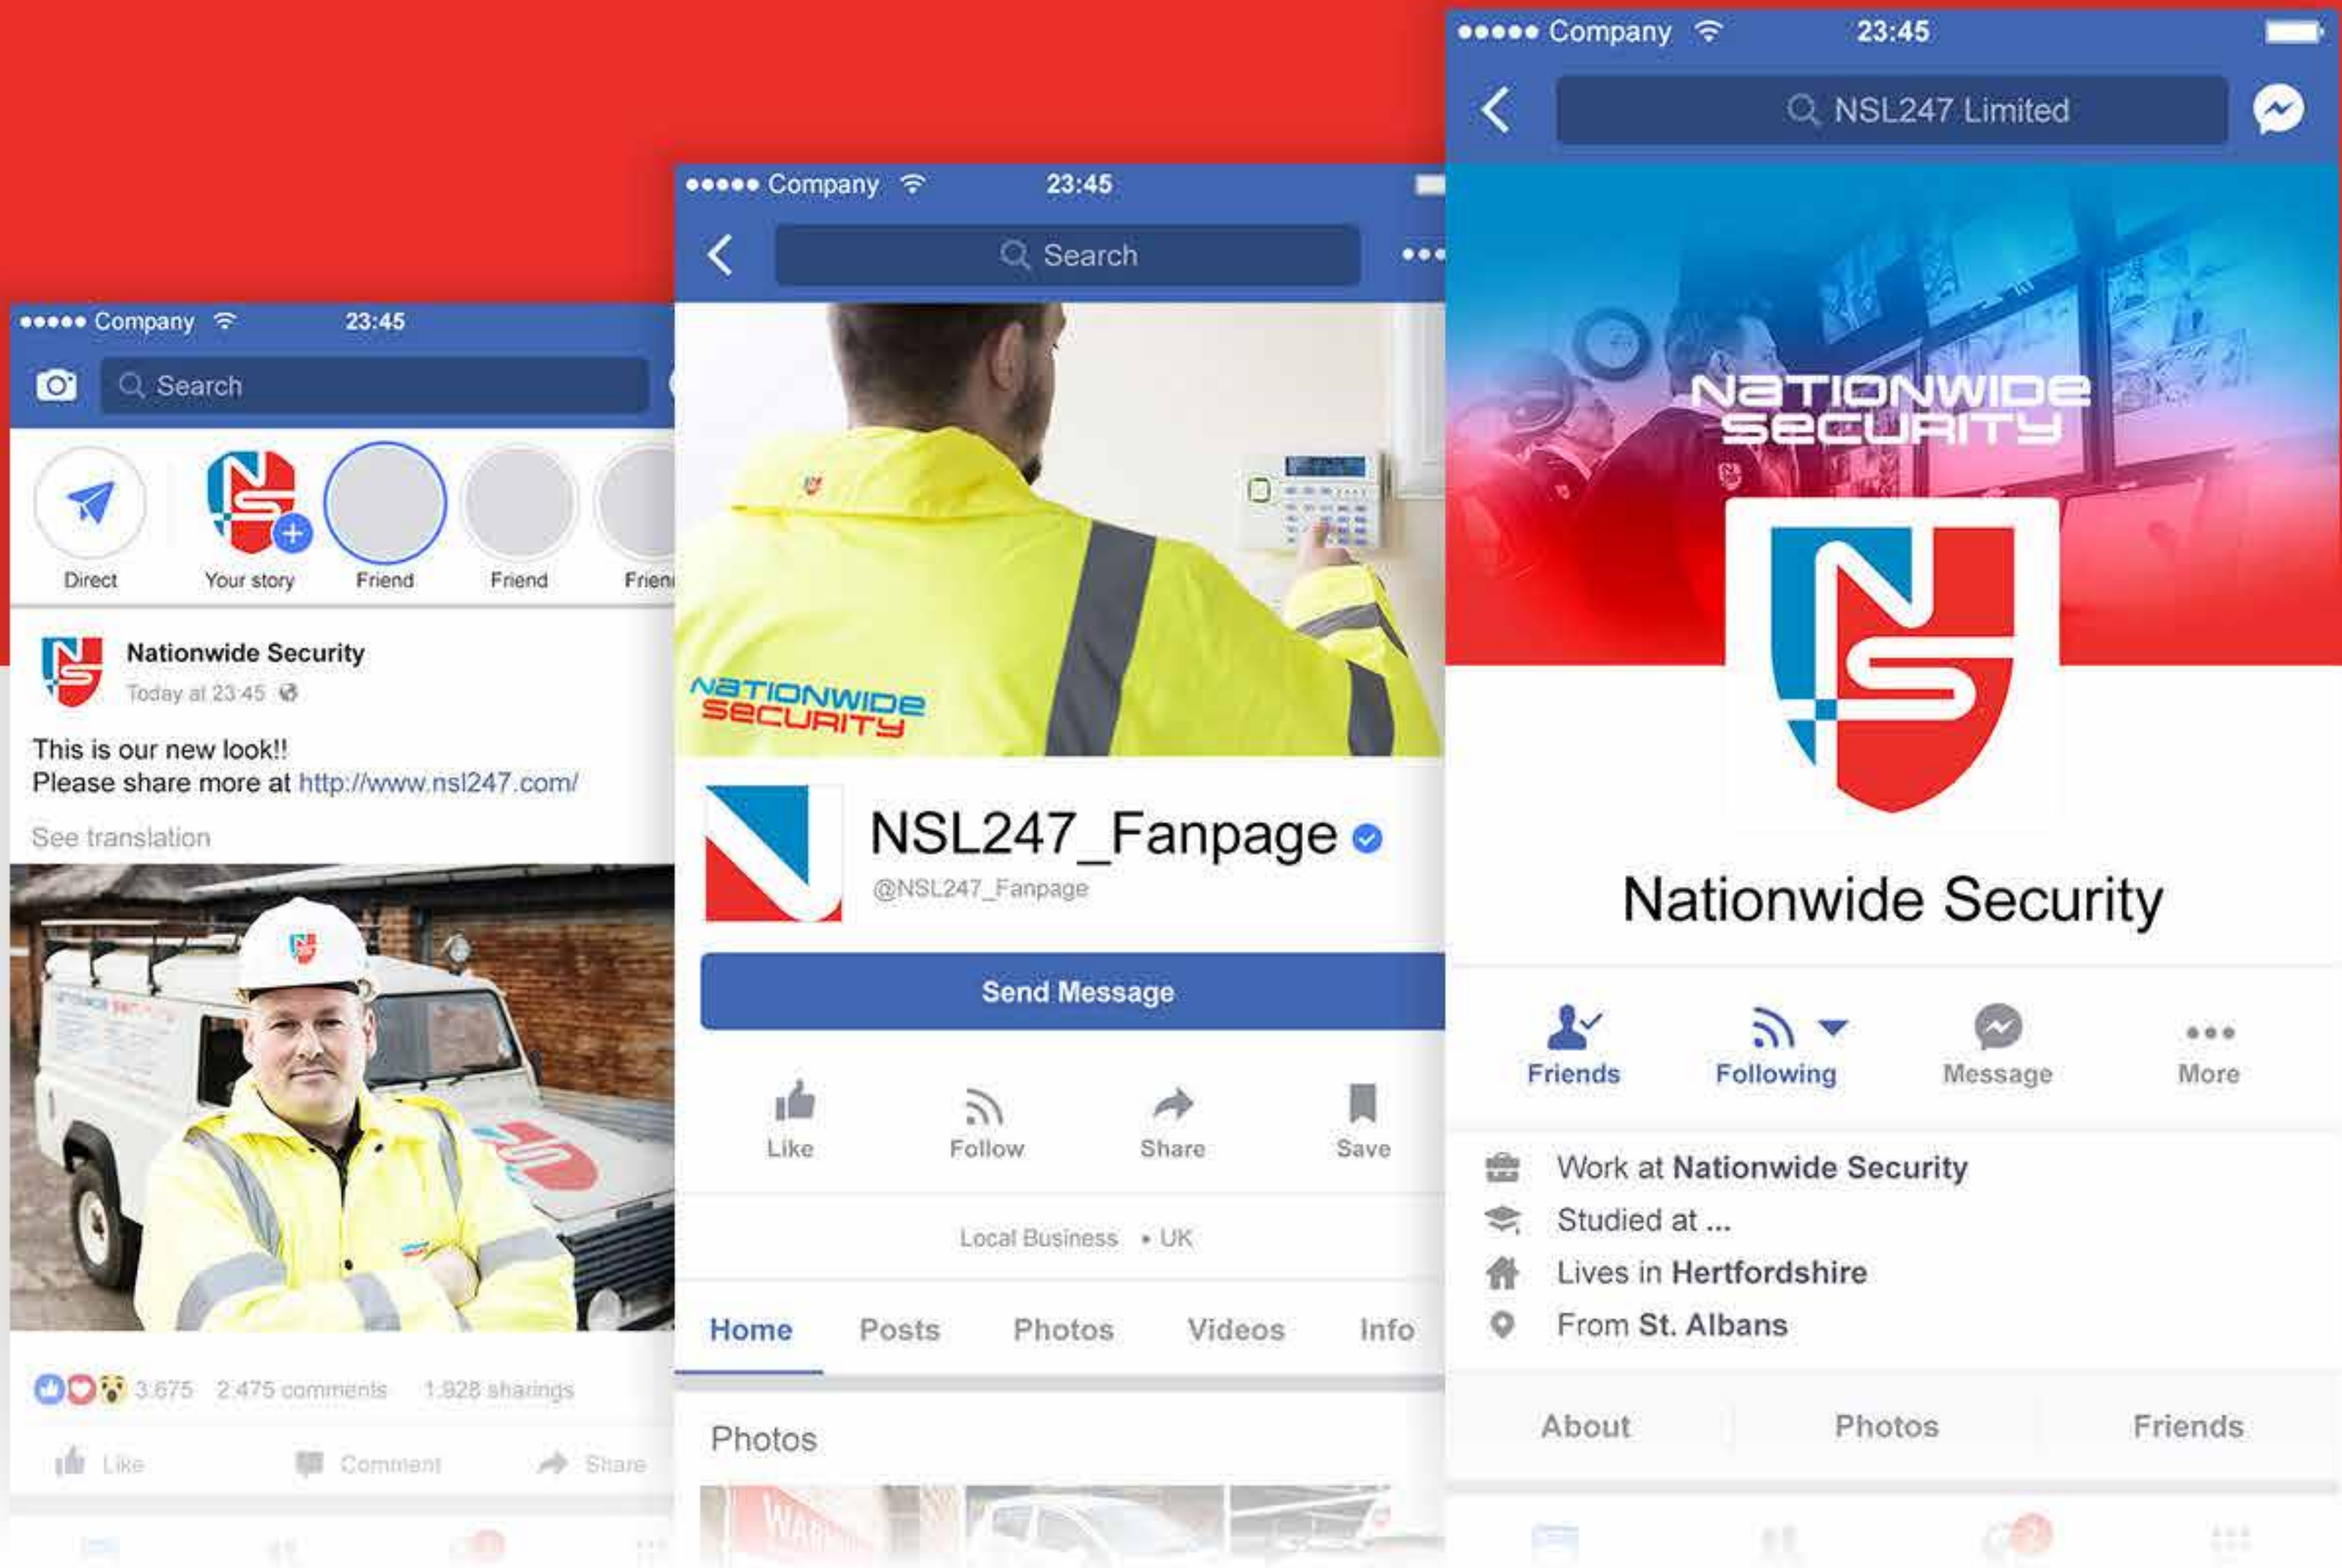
●●●●● Company 23:45

Search

Direct Your story Friend Friend Frien

Nationwide Security
Today at 23:45

This is our new look!!
Please share more at http://www.nsl247.com/

See translation

3.675 2.475 comments 1.928 sharings

Like Comment Share

●●●●● Company 23:45

Search

NATIONWIDE SECURITY

NSL247_Fanpage
@NSL247_Fanpage

Send Message

Like Follow Share Save

Local Business • UK

Home Posts Photos Videos Info

Photos

●●●●● Company 23:45

NSL247 Limited

NATIONWIDE SECURITY

Nationwide Security

Friends Following Message More

Work at Nationwide Security
Studied at ...
Lives in Hertfordshire
From St. Albans

About Photos Friends